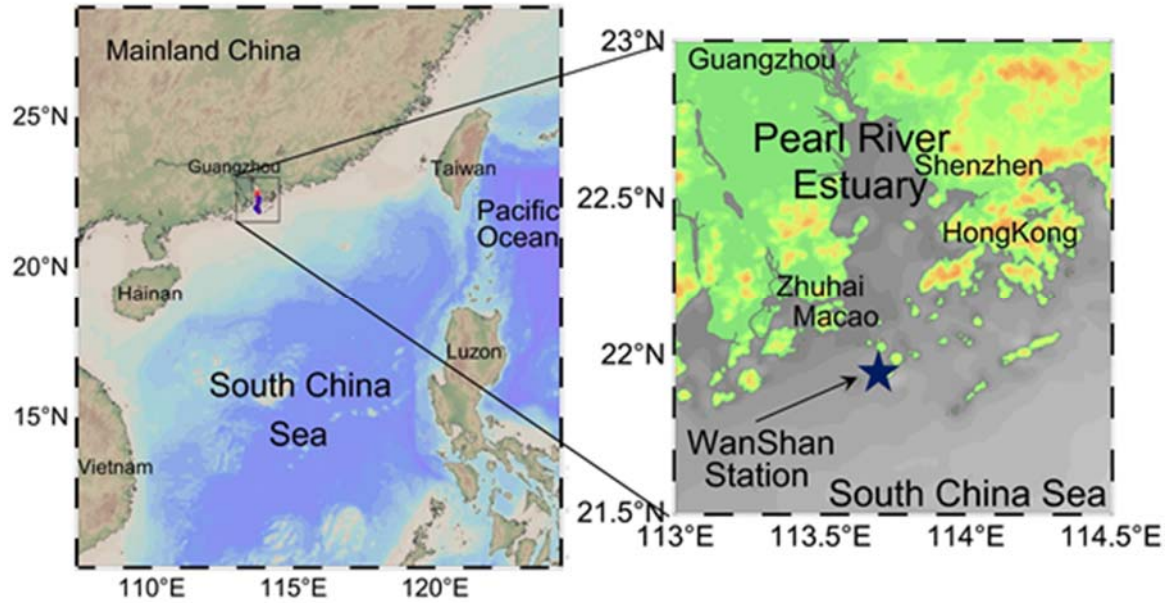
Mainland China
25°N
Guangzhou
Taiwan
Pacific Ocean
20°N
Hainan
Luzon
15°N
South China Sea
Vietnam
110°E
115°E
120°E

23°N
Guangzhou
Pearl River Estuary
Shenzhen
22.5°N
HongKong
Zhuhai
Macao
22°N
WanShan Station
South China Sea
21.5°N
113°E
113.5°E
114°E
114.5°E